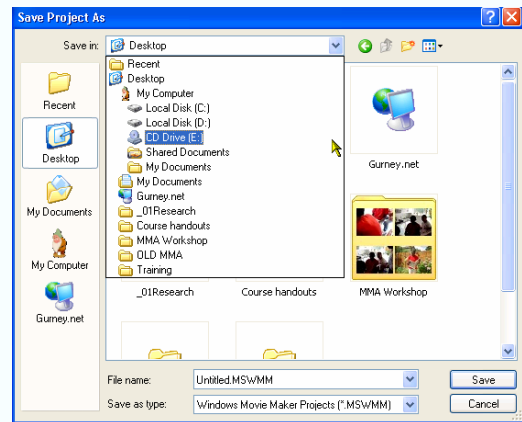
Save Project As

Save in: Desktop

Recent
Desktop
My Computer
Local Disk (C:)
Local Disk (D:)
CD Drive (E:)
Shared Documents
My Documents
My Documents
Gurney.net
_01Research
Course handouts
MMA Workshop
OLD MMA
Training

Recent
Desktop
My Documents
My Computer
Gurney.net

Gurney.net
_01Research
Course handouts
MMA Workshop

File name: Untitled.MSWMM
Save as type: Windows Movie Maker Projects (*.MSWMM)

Save
Cancel